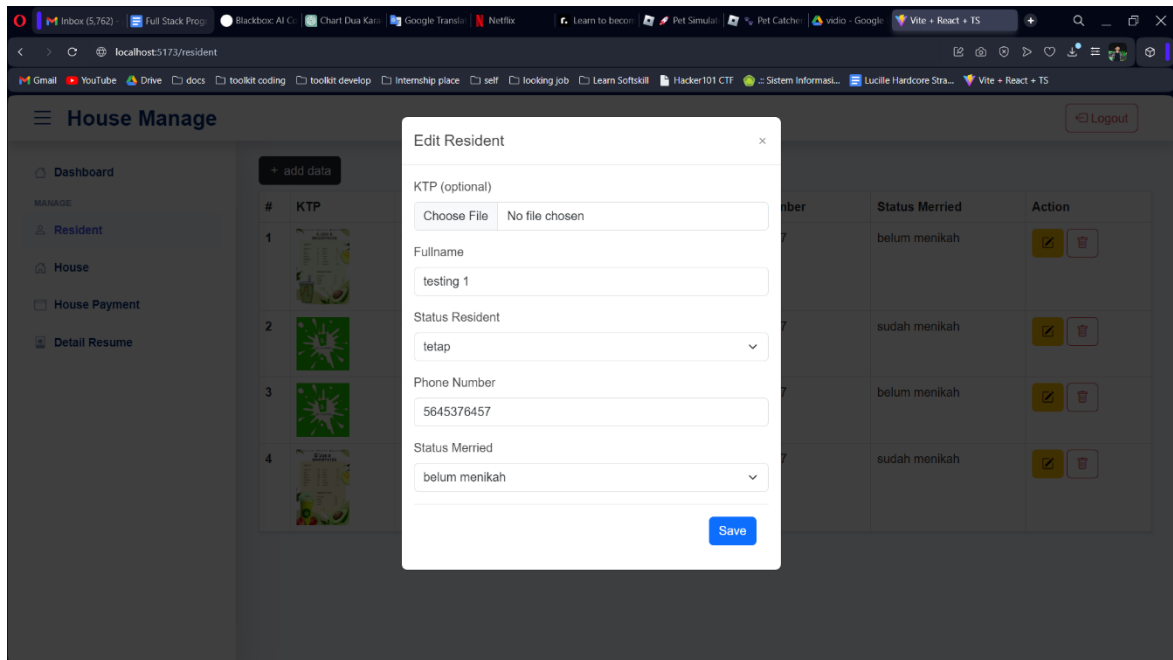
Inbox (5,762) | Full Stack Prog | Blackbox AI Co | Chart Dua Kara | Google Transla | Netflix | Learn to becom | Pet Simulat | Pet Catche | vidio - Google | Vite + React + TS

localhost:5173/resident

Gmail | YouTube | Drive | docs | toolkit coding | toolkit develop | Internship place | self | looking job | Learn Softskill | Hacker101 CTF | :: Sistem Informasi... | Lucille Hardcore Stra... | Vite + React + TS

House Manage

Logout

Dashboard

MANAGE

Resident

House

House Payment

Detail Resume

+ add data

| # | KTP | nber | Status Merried | Action |
|---|---|---|---|---|
| 1 | | 7 | belum menikah | |
| 2 | | 7 | sudah menikah | |
| 3 | | 7 | belum menikah | |
| 4 | | 7 | sudah menikah | |

Edit Resident

×

KTP (optional)

Choose File No file chosen

Fullname

testing 1

Status Resident

tetap

Phone Number

5645376457

Status Merried

belum menikah

Save